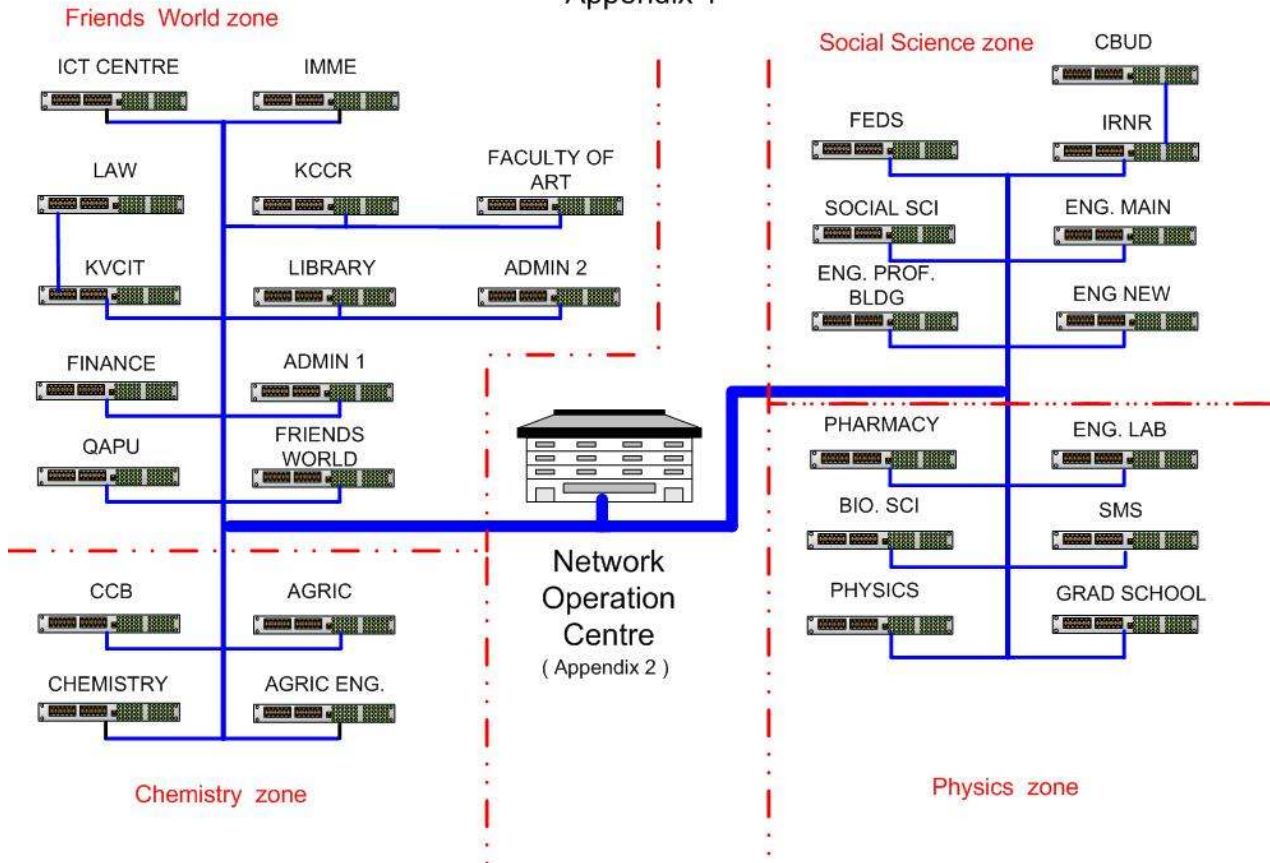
Appendix 1

Friends World zone

ICT CENTRE

IMME

LAW

KCCR

FACULTY OF ART

KVCIT

LIBRARY

ADMIN 2

FINANCE

ADMIN 1

QAPU

FRIENDS WORLD

Social Science zone

CBUD

FEDS

IRNR

SOCIAL SCI

ENG. MAIN

ENG. PROF. BLDG

ENG NEW

PHARMACY

ENG. LAB

BIO. SCI

SMS

PHYSICS

GRAD SCHOOL

Network Operation Centre
( Appendix 2 )

CCB

AGRIC

CHEMISTRY

AGRIC ENG.

Chemistry zone

Physics zone